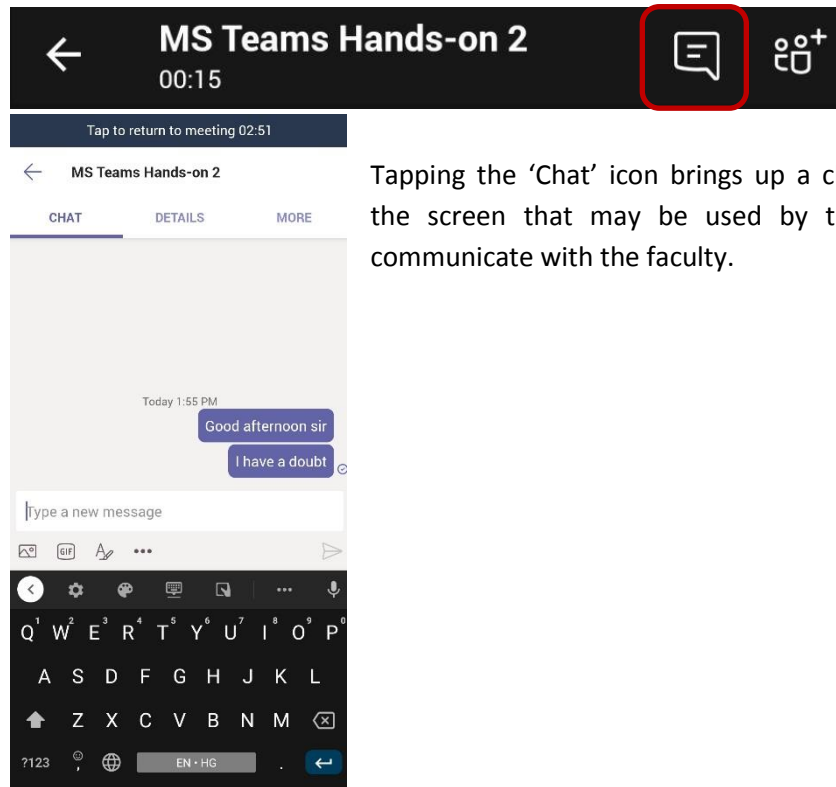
MS Teams Hands-on 2
00:15

Tap to return to meeting 02:51

MS Teams Hands-on 2

CHAT DETAILS MORE

Today 1:55 PM

Good afternoon sir

I have a doubt

Type a new message

GIF

Q W E R T Y U I O P
A S D F G H J K L
Z X C V B N M
?123 EN • HG

Tapping the 'Chat' icon brings up a c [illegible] the screen that may be used by t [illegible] communicate with the faculty.